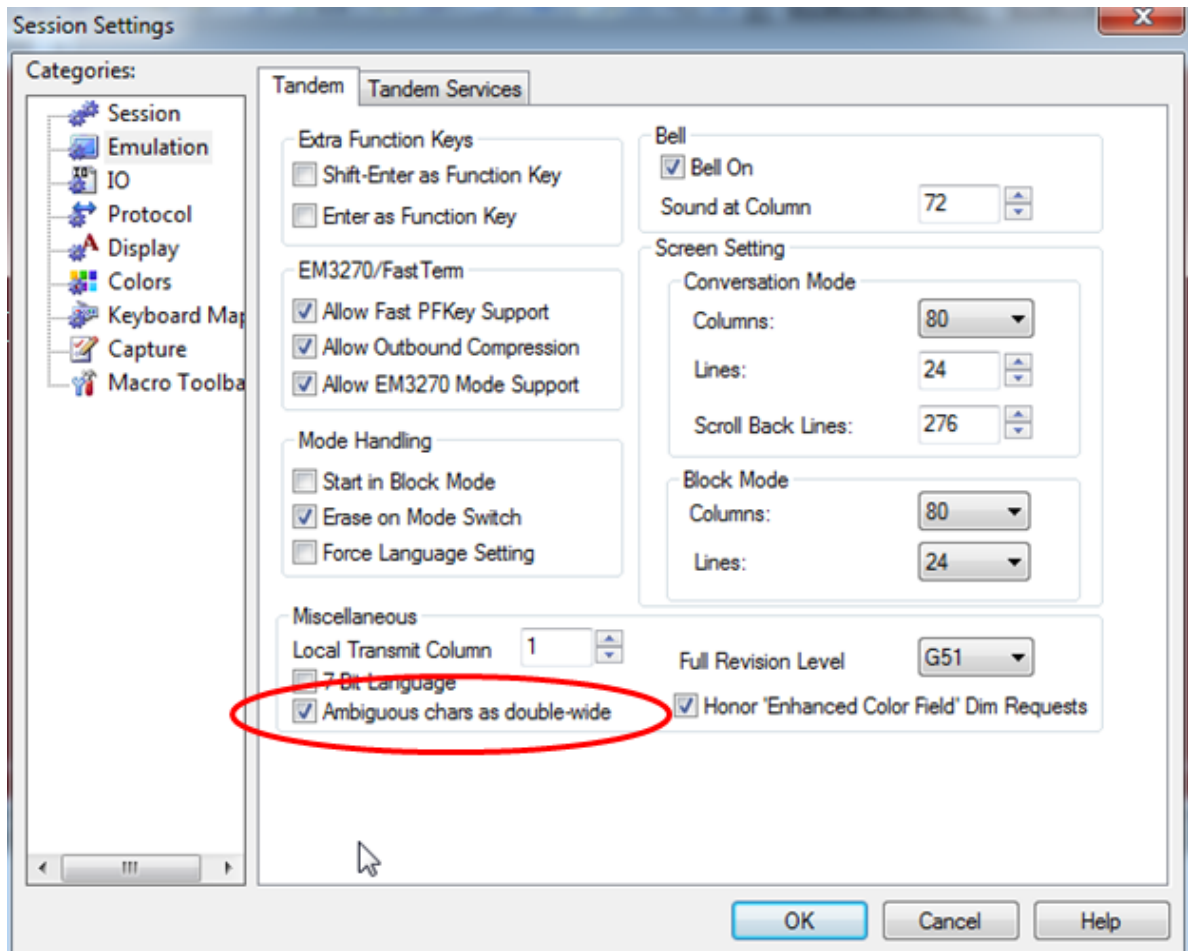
Session Settings

Categories:
Session
Emulation
IO
Protocol
Display
Colors
Keyboard Map
Capture
Macro Toolba

Tandem
Tandem Services

Extra Function Keys
Shift-Enter as Function Key
Enter as Function Key

Bell
Bell On
Sound at Column 72

EM3270/FastTerm
Allow Fast PFKey Support
Allow Outbound Compression
Allow EM3270 Mode Support

Screen Setting
Conversation Mode
Columns: 80
Lines: 24
Scroll Back Lines: 276

Mode Handling
Start in Block Mode
Erase on Mode Switch
Force Language Setting

Block Mode
Columns: 80
Lines: 24

Miscellaneous
Local Transmit Column 1
7 Bit Language
Ambiguous chars as double-wide
Full Revision Level G51
Honor 'Enhanced Color Field' Dim Requests

OK
Cancel
Help